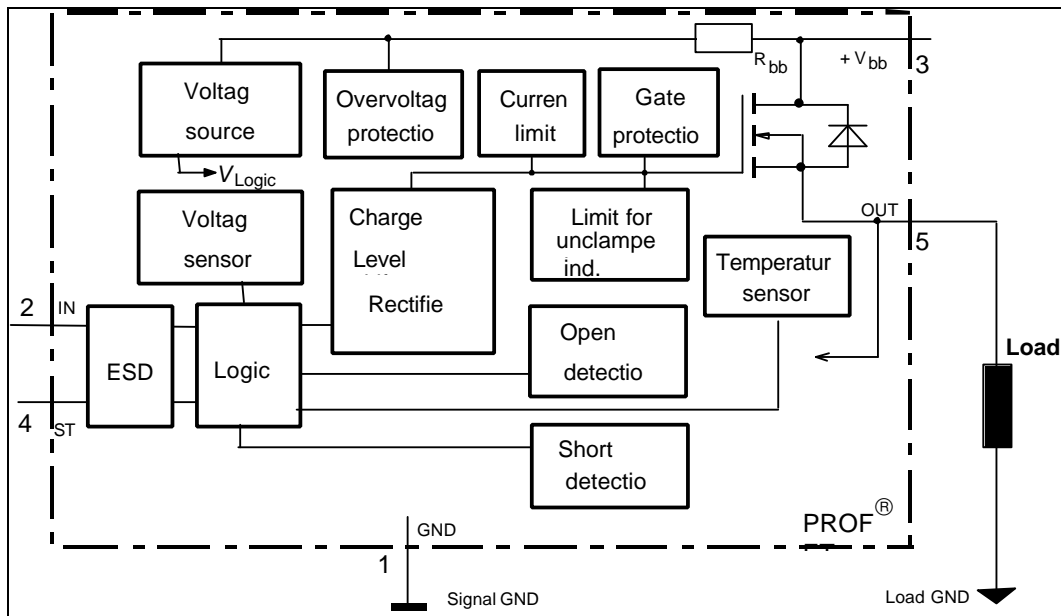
Voltag source

Overvoltag protectio

Curren limit

Gate protectio

$R_{bb}$

$+V_{bb}$

3

$V_{Logic}$

Voltag sensor

Charge Level Rectifie

Limit for unclampe ind.

OUT

5

Temperatur sensor

2 IN

ESD

Logic

Open detectio

Load

4 ST

Short detectio

PROF®

GND

1

Signal GND

Load GND